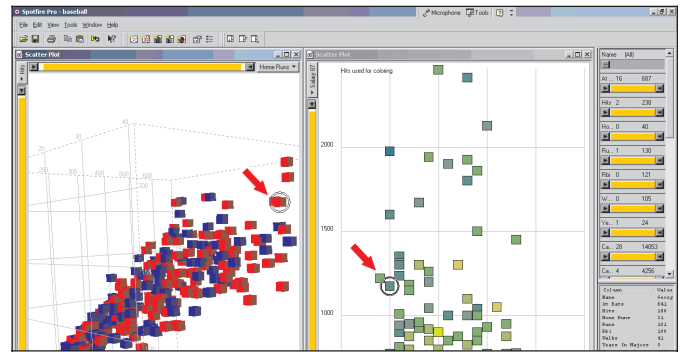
Spotfire Pro - baseball

File Edit View Tools Window Help

Microphone Tools

Scatter Plot

Hits

Home Runs

40

30

20

200

400

600

Scatter Plot

Salary 87

Hits used for coloring.

2000

1500

1000

Name (All)

At... 16 687

Hits 2 238

Ho... 0 40

Ru... 1 130

Rbi 0 121

W... 0 105

Ye... 1 24

Ca... 28 14053

Ca... 4 4256

Column Value
Name Gary
At Bats 641
Hits 198
Home Runs 31
Runs 101
Rbi 108
Walks 41
Years In Majors 5